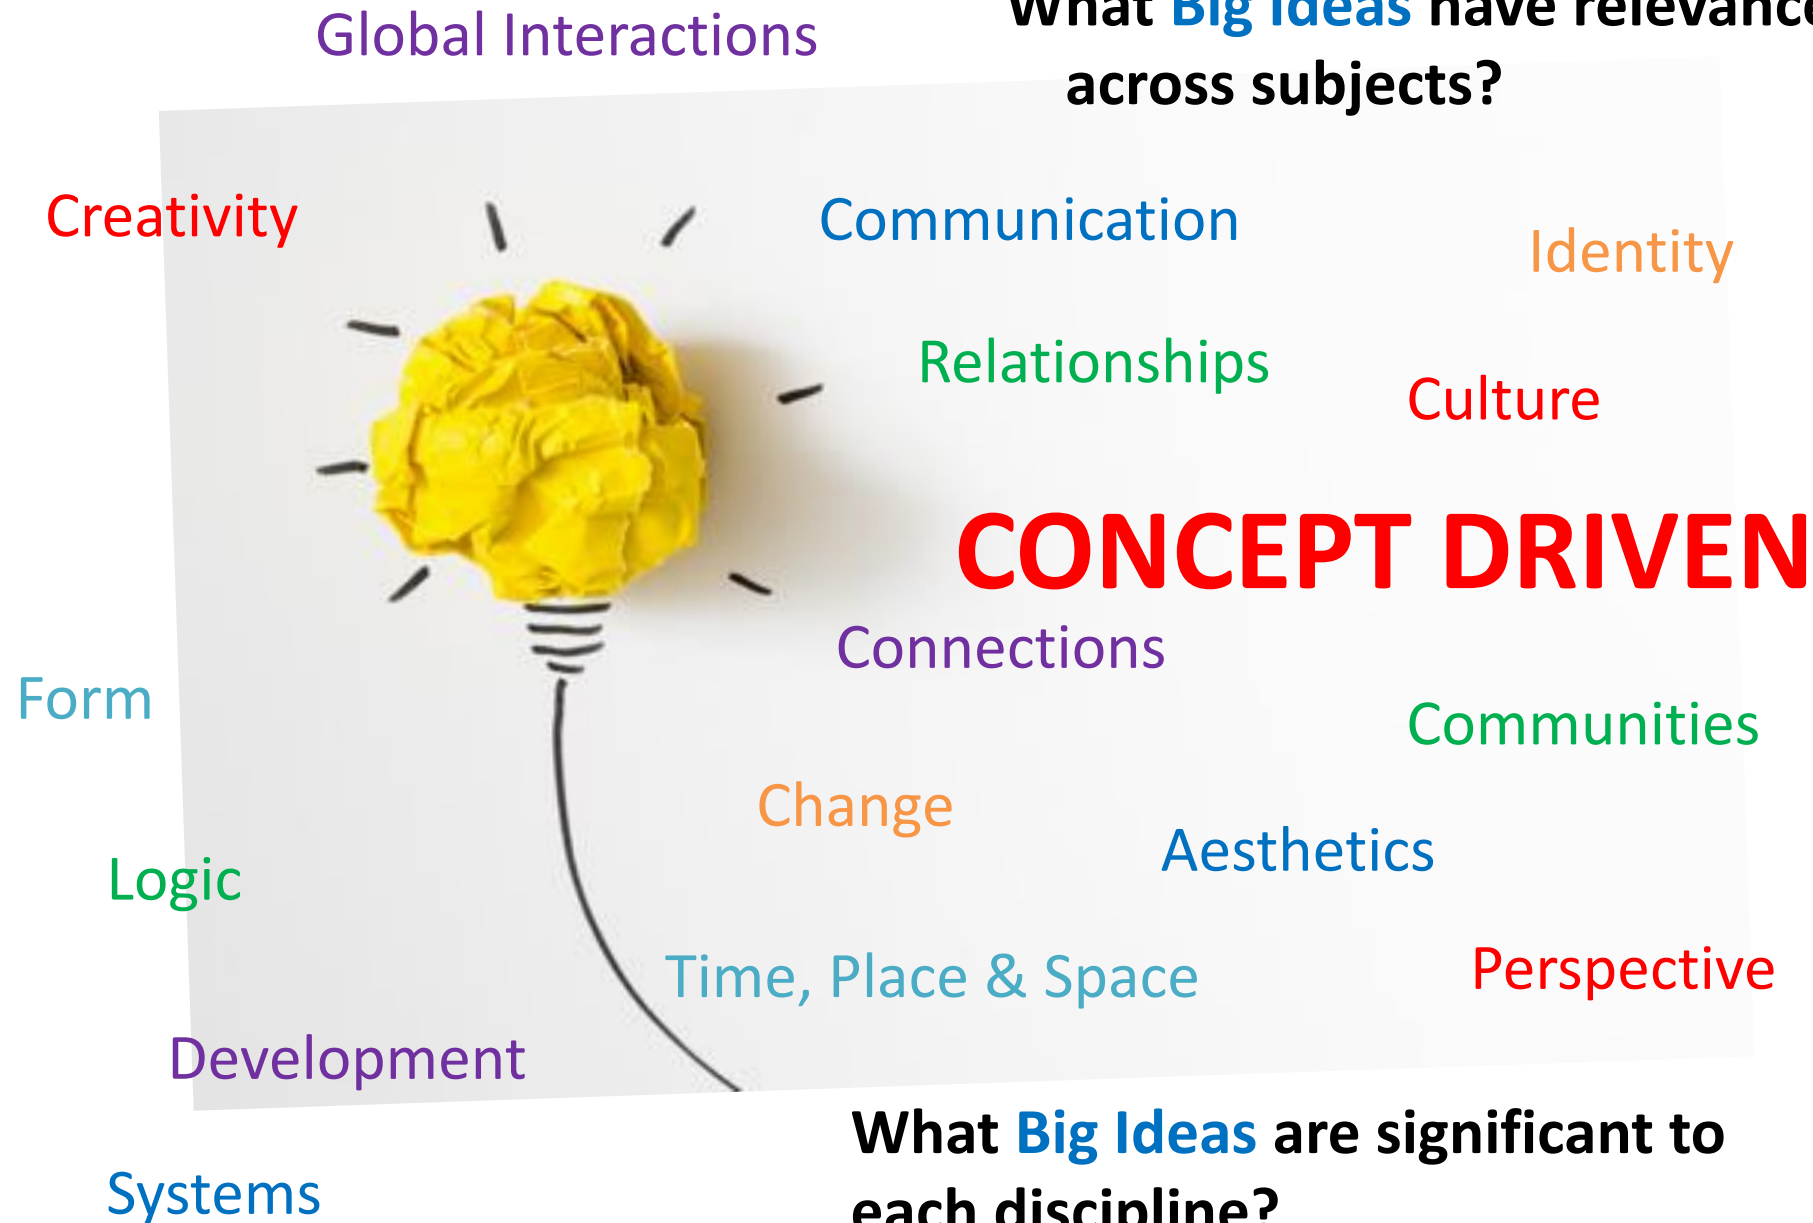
Global Interactions

What Big Ideas have relevanc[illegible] across subjects?

Creativity

Communication

Identity

Relationships

Culture

CONCEPT DRIVEN

Connections

Form

Communities

Change

Aesthetics

Logic

Time, Place & Space

Perspective

Development

What Big Ideas are significant to each discipline?

Systems